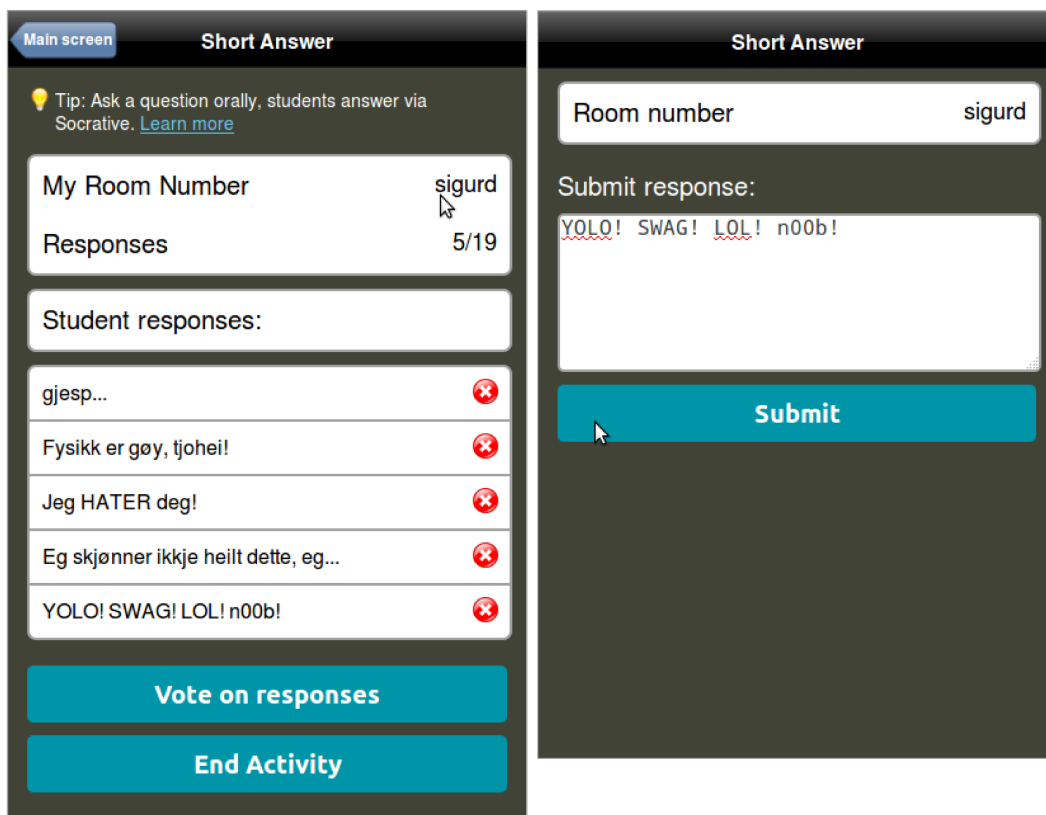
Main screen

Short Answer

Tip: Ask a question orally, students answer via Socrative. Learn more

My Room Number sigurd

Responses 5/19

Student responses:

gjesp...

Fysikk er gøy, tjohei!

Jeg HATER deg!

Eg skjønner ikkje heilt dette, eg...

YOLO! SWAG! LOL! n00b!

Vote on responses

End Activity

Short Answer

Room number sigurd

Submit response:

YOLO! SWAG! LOL! n00b!

Submit